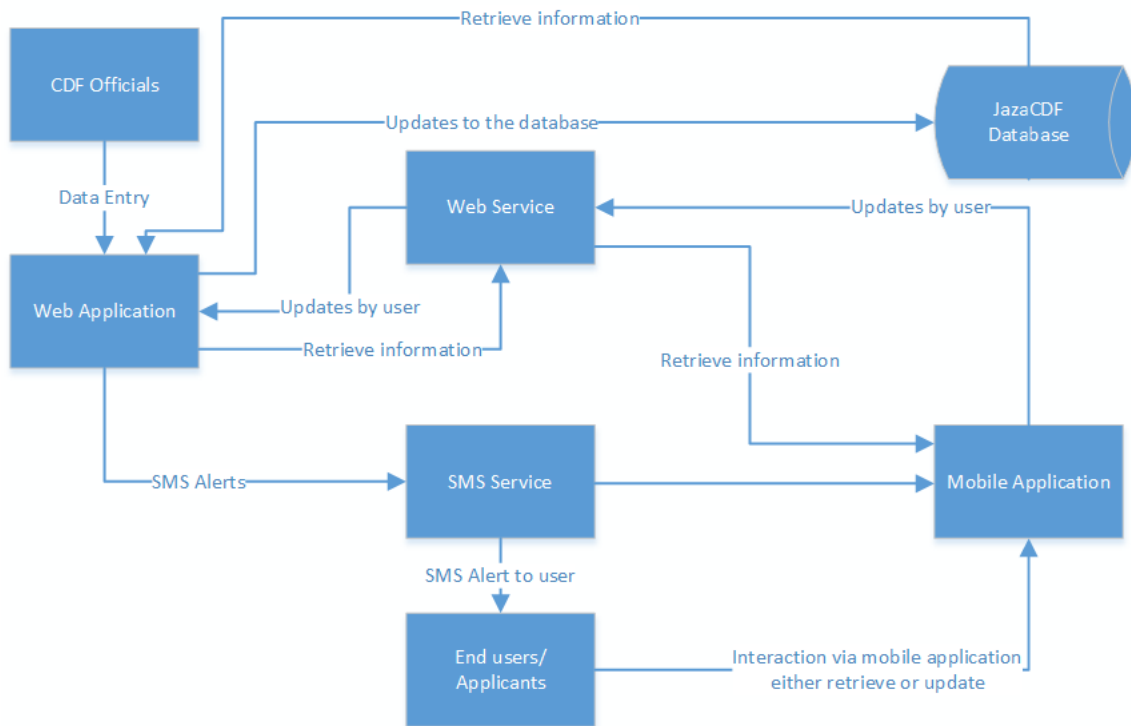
Retrieve information

CDF Officials

JazaCDF Database

Updates to the database

Data Entry

Web Service

Updates by user

Web Application

Updates by user

Retrieve information

Retrieve information

SMS Alerts

SMS Service

Mobile Application

SMS Alert to user

End users/ Applicants

Interaction via mobile application either retrieve or update